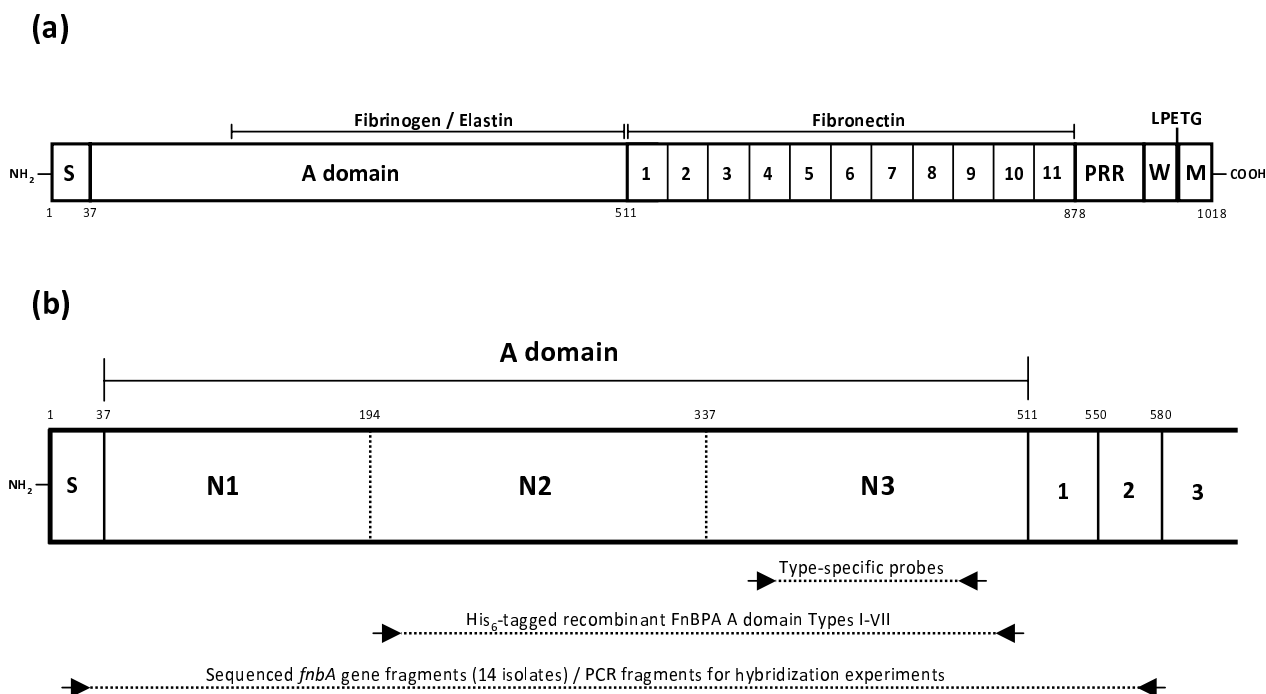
(a)

Fibrinogen / Elastin

Fibronectin

LPETG

$NH_2$ S A domain 1 2 3 4 5 6 7 8 9 10 11 PRR W M COOH

1 37 511 878 1018

(b)

A domain

1 37 194 337 511 550 580

$NH_2$ S N1 N2 N3 1 2 3

Type-specific probes

$His_6$-tagged recombinant FnBPA A domain Types I-VII

Sequenced *fnbA* gene fragments (14 isolates) / PCR fragments for hybridization experiments